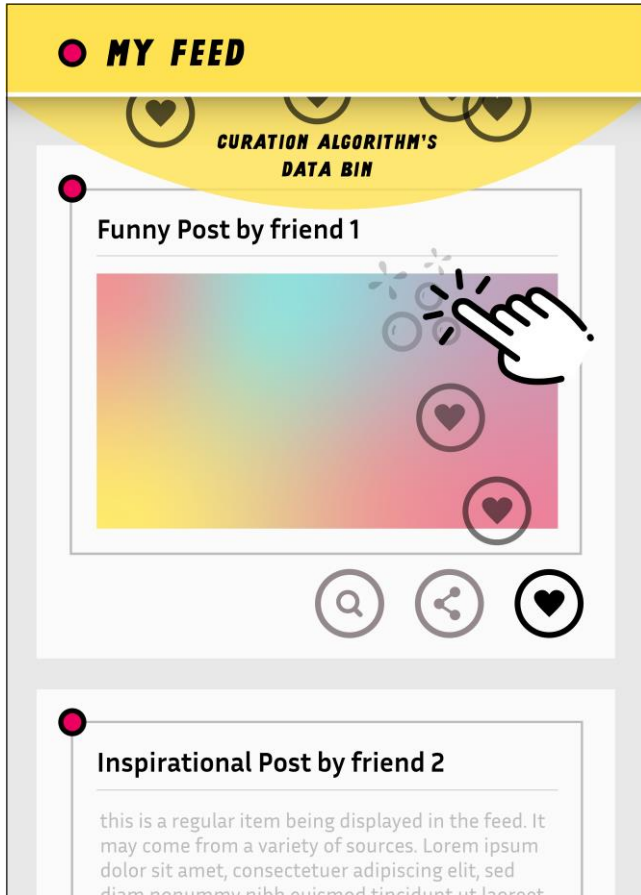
MY FEED

CURATION ALGORITHM'S DATA BIN

Funny Post by friend 1

Inspirational Post by friend 2

this is a regular item being displayed in the feed. It may come from a variety of sources. Lorem ipsum dolor sit amet, consectetuer adipiscing elit, sed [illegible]